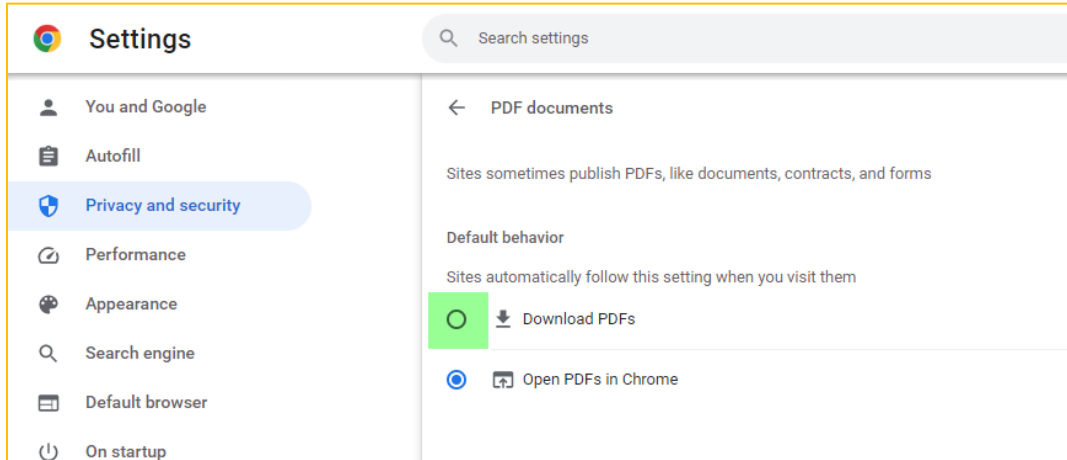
Settings

Search settings

You and Google

Autofill

Privacy and security

Performance

Appearance

Search engine

Default browser

On startup

PDF documents

Sites sometimes publish PDFs, like documents, contracts, and forms

Default behavior

Sites automatically follow this setting when you visit them

Download PDFs

Open PDFs in Chrome